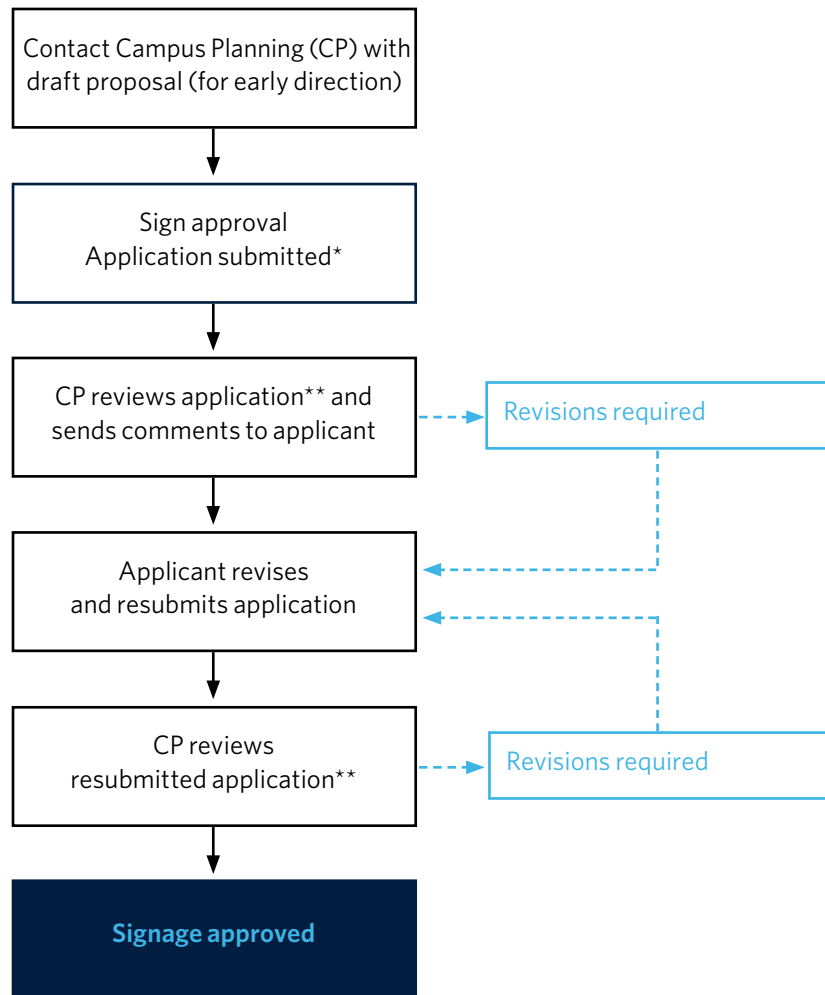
Contact Campus Planning (CP) with draft proposal (for early direction)

Sign approval
Application submitted*

CP reviews application** and sends comments to applicant

Revisions required

Applicant revises and resubmits application

CP reviews resubmitted application**

Revisions required

Signage approved